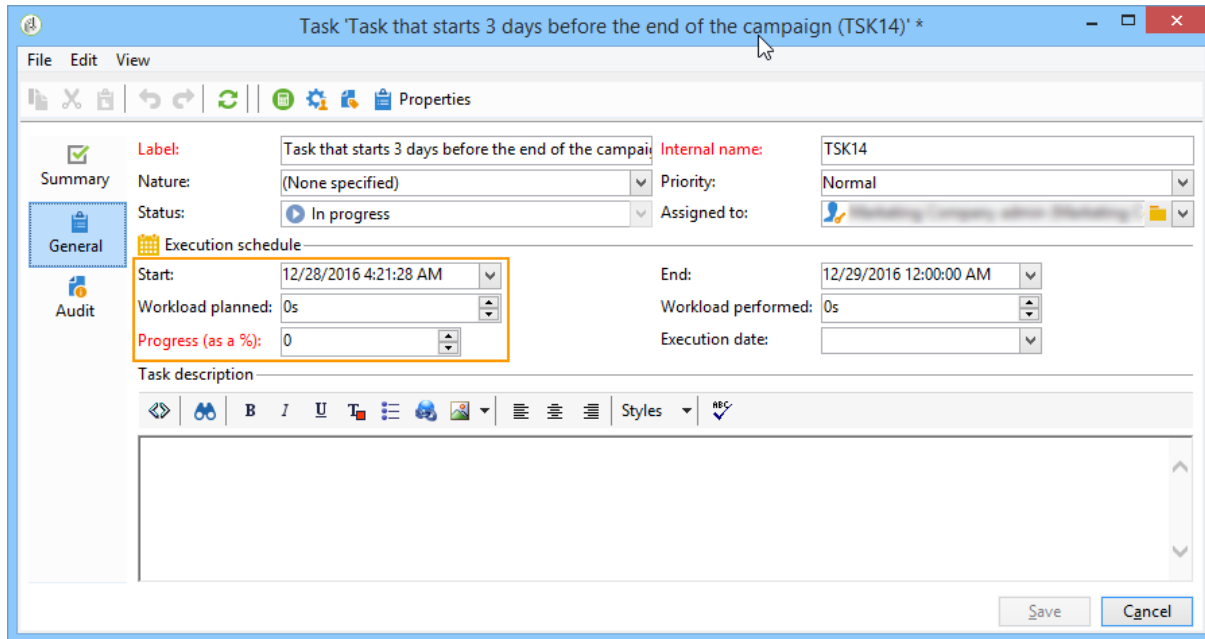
Task 'Task that starts 3 days before the end of the campaign (TSK14)' *

File Edit View

Properties

Summary

General

Audit

Label: Task that starts 3 days before the end of the campaig
Internal name: TSK14
Nature: (None specified)
Priority: Normal
Status: In progress
Assigned to: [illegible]

Execution schedule

Start: 12/28/2016 4:21:28 AM
End: 12/29/2016 12:00:00 AM
Workload planned: 0s
Workload performed: 0s
Progress (as a %): 0
Execution date:

Task description

B I U Styles

Save Cancel